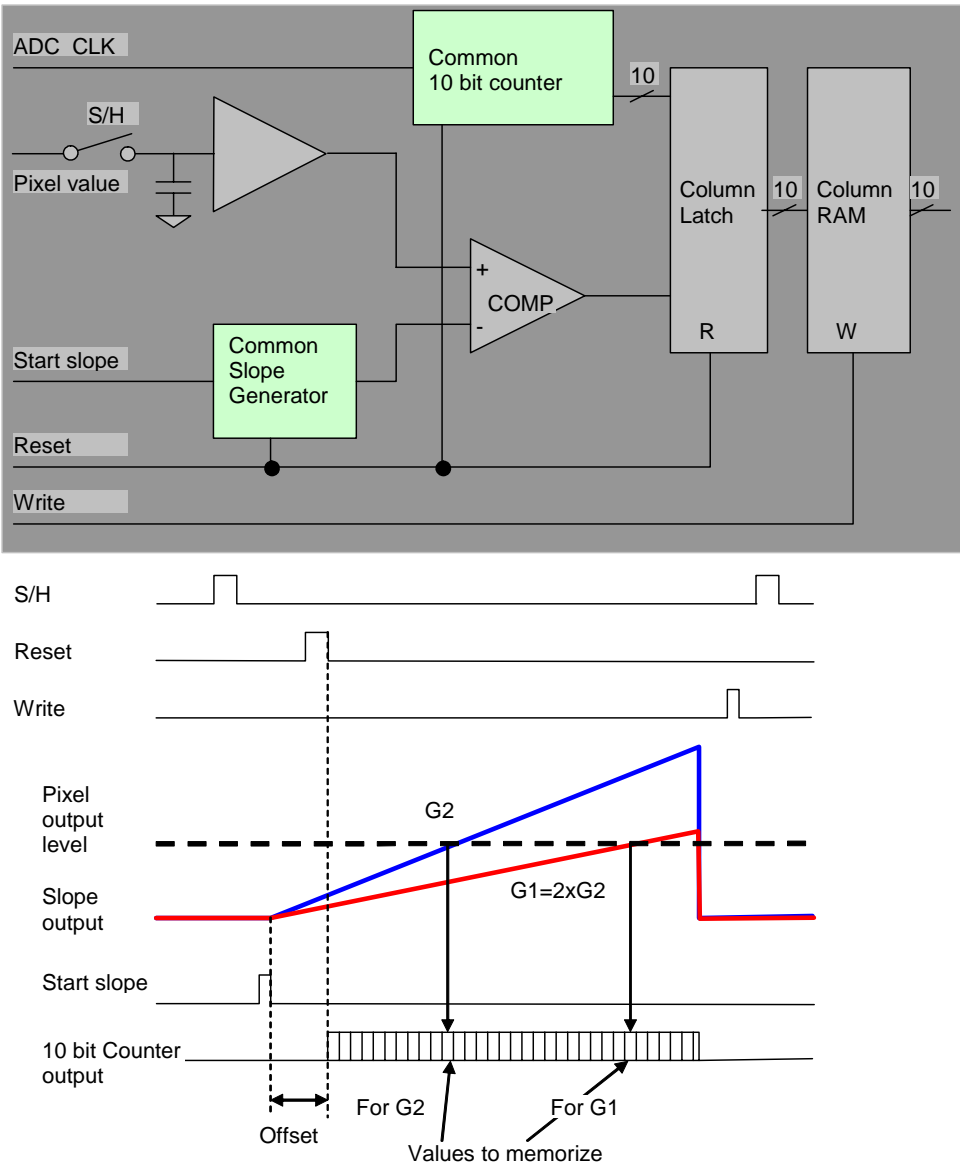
ADC CLK

Common
10 bit counter

10

S/H

Pixel value

Column
Latch

10

Column
RAM

10

+

COMP

-

R

W

Start slope

Common
Slope
Generator

Reset

Write

S/H

Reset

Write

Pixel
output
level

G2

Slope
output

G1=2xG2

Start slope

10 bit Counter
output

For G2

For G1

Offset

Values to memorize